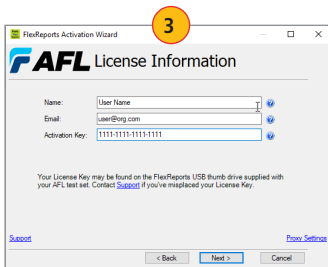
FlexReports Activation Wizard

3

AFL License Information

Name: User Name

Email: user@org.com

Activation Key: 1111-1111-1111-1111

Your License Key may be found on the FlexReports USB thumb drive supplied with your AFL test set. Contact Support if you've misplaced your License Key.

Support

Proxy Settings

< Back

Next >

Cancel